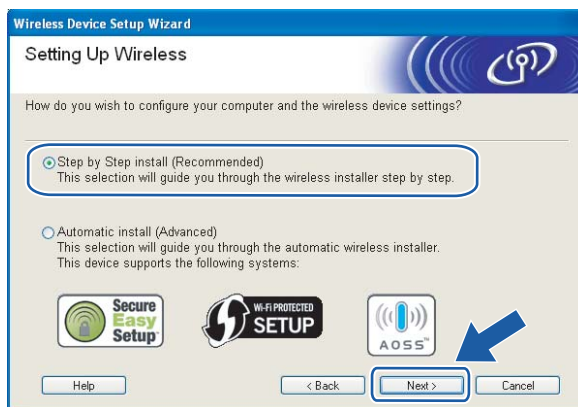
Wireless Device Setup Wizard

Setting Up Wireless

How do you wish to configure your computer and the wireless device settings?

Step by Step install (Recommended)
This selection will guide you through the wireless installer step by step.

Automatic install (Advanced)
This selection will guide you through the automatic wireless installer.
This device supports the following systems:

Secure Easy Setup

WI-FI PROTECTED SETUP

AOSS

Help

< Back

Next >

Cancel